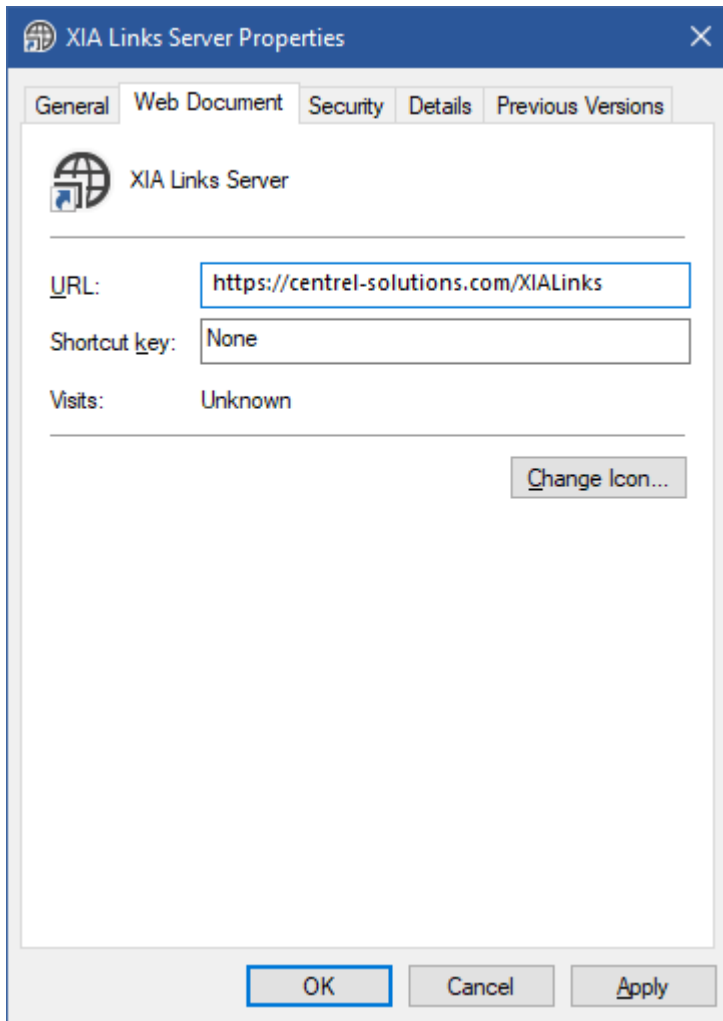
XIA Links Server Properties

General | Web Document | Security | Details | Previous Versions

XIA Links Server

URL: https://centrel-solutions.com/XIALinks

Shortcut key: None

Visits: Unknown

Change Icon...

OK | Cancel | Apply